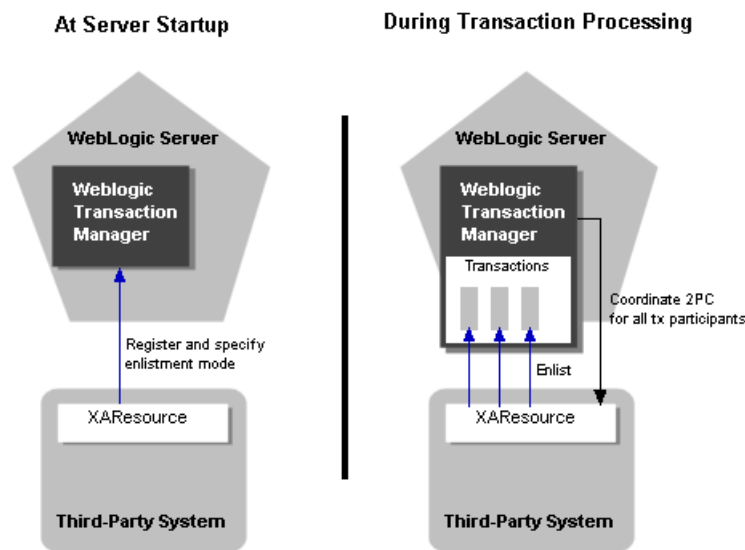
At Server Startup

WebLogic Server

Weblogic Transaction Manager

Register and specify enlistment mode

XAResource

Third-Party System

During Transaction Processing

WebLogic Server

Weblogic Transaction Manager

Transactions

Coordinate 2PC for all tx participants

Enlist

XAResource

Third-Party System